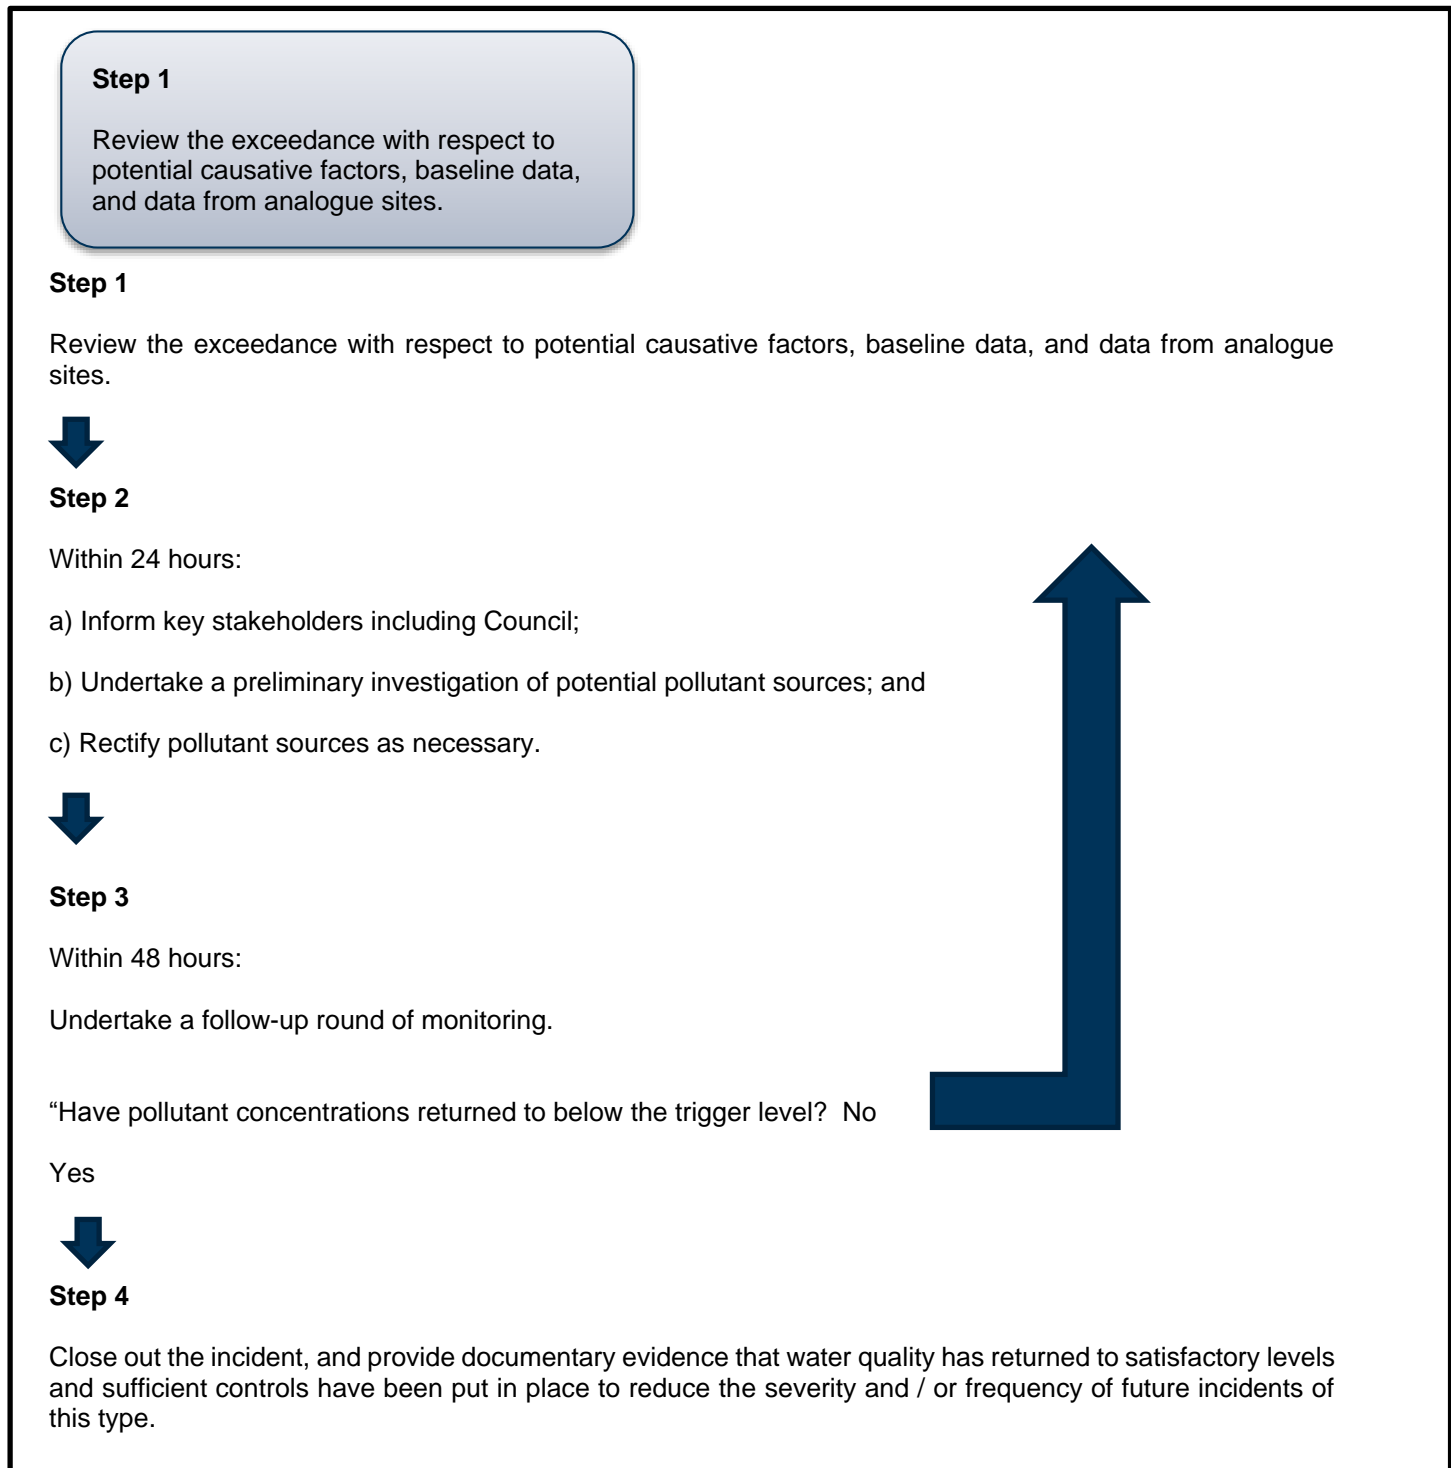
Step 1

Review the exceedance with respect to potential causative factors, baseline data, and data from analogue sites.

Step 1

Review the exceedance with respect to potential causative factors, baseline data, and data from analogue sites.

Step 2

Within 24 hours:

a) Inform key stakeholders including Council;

b) Undertake a preliminary investigation of potential pollutant sources; and

c) Rectify pollutant sources as necessary.

Step 3

Within 48 hours:

Undertake a follow-up round of monitoring.

“Have pollutant concentrations returned to below the trigger level? No

Yes

Step 4

Close out the incident, and provide documentary evidence that water quality has returned to satisfactory levels and sufficient controls have been put in place to reduce the severity and / or frequency of future incidents of this type.